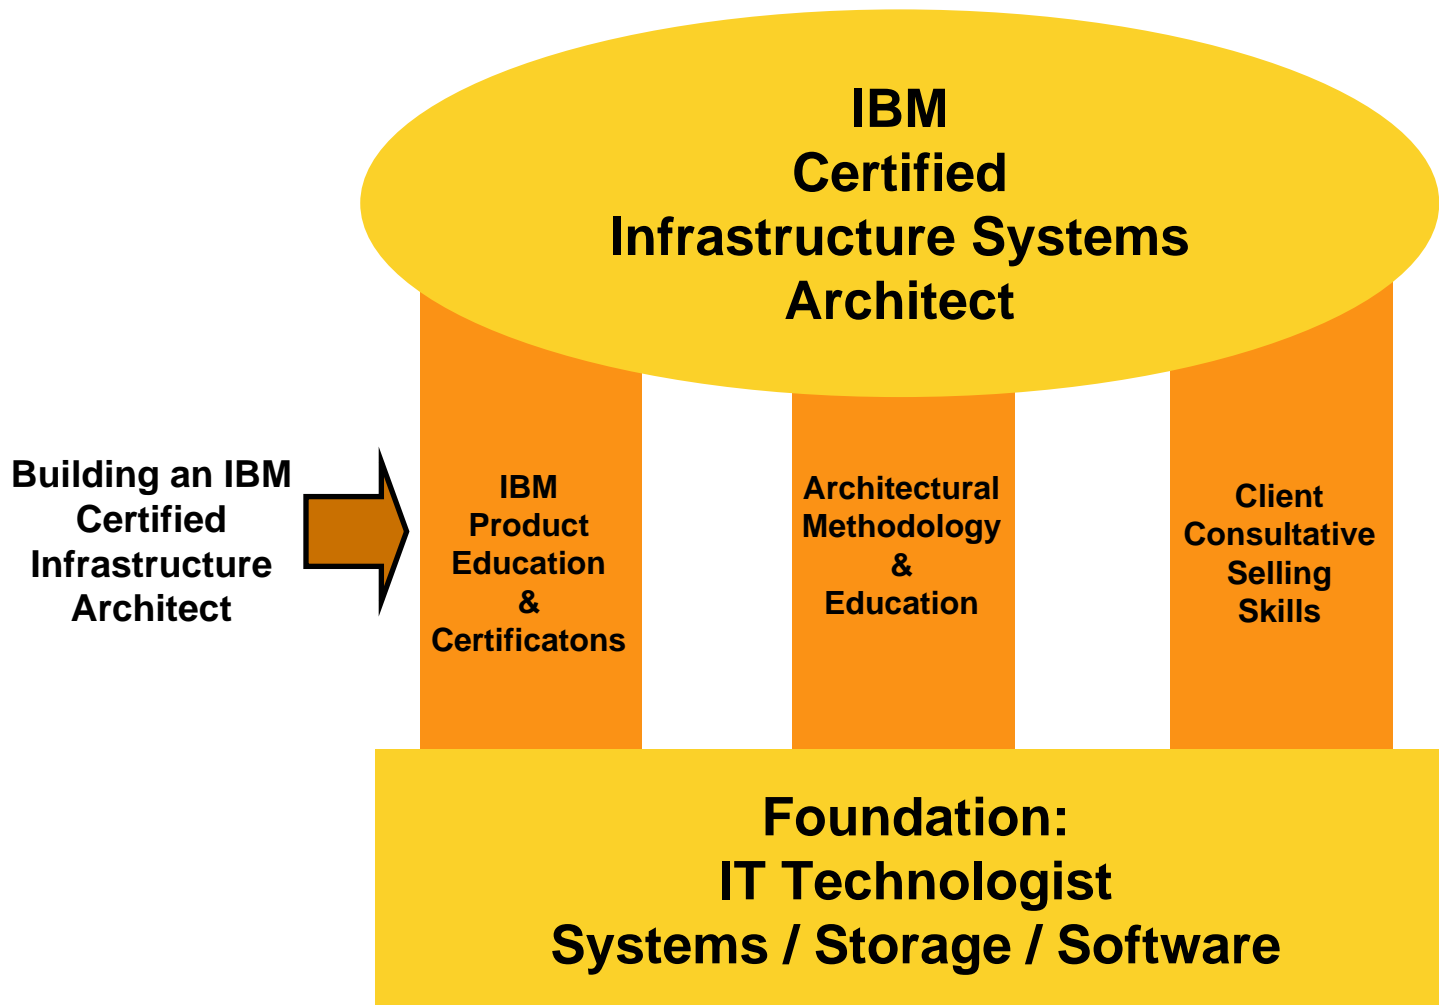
IBM
Certified
Infrastructure Systems
Architect

Building an IBM Certified Infrastructure Architect

IBM
Product
Education
&
Certificatons

Architectural
Methodology
&
Education

Client
Consultative
Selling
Skills

Foundation:
IT Technologist
Systems / Storage / Software